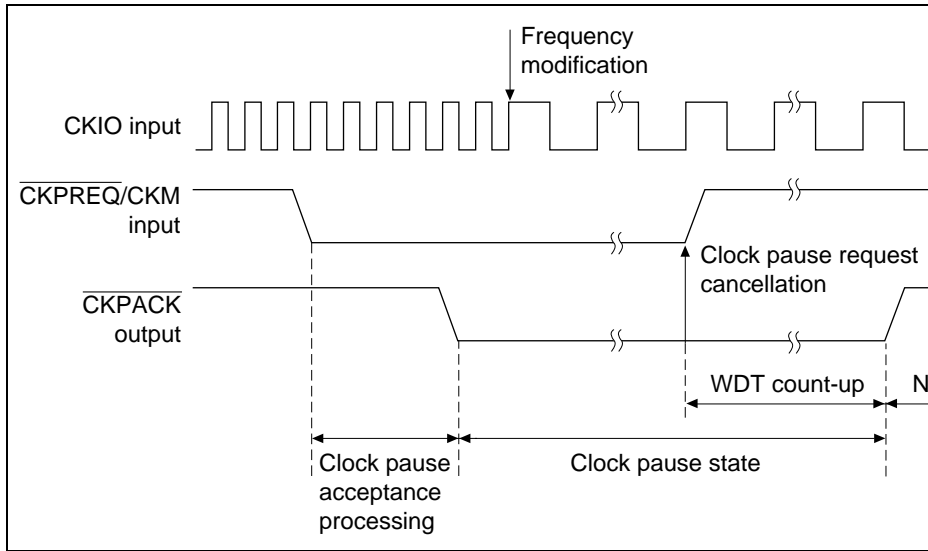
Frequency modification

CKIO input

$\overline{\text{CKPREQ}}$/CKM input

Clock pause request cancellation

$\overline{\text{CKPACK}}$ output

WDT count-up

N

Clock pause acceptance processing

Clock pause state